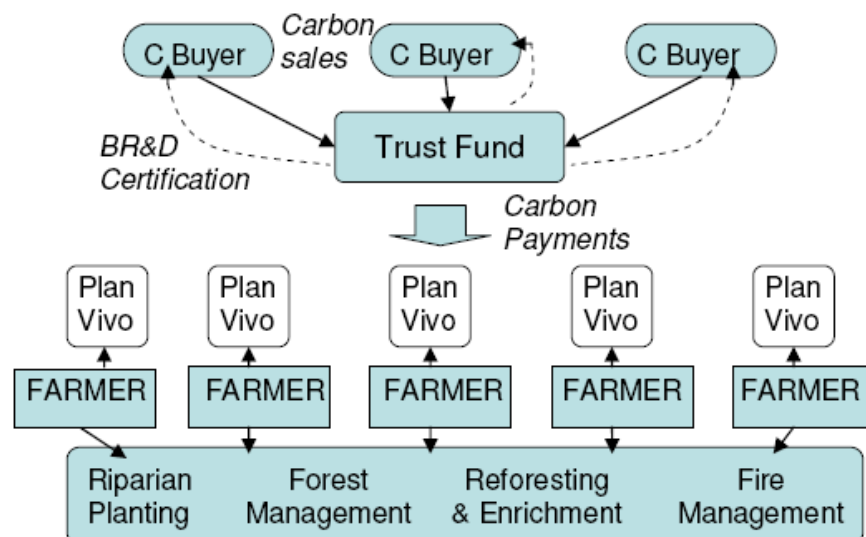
C Buyer

Carbon sales

C Buyer

C Buyer

BR&D Certification

Trust Fund

Carbon Payments

Plan Vivo

Plan Vivo

Plan Vivo

Plan Vivo

Plan Vivo

FARMER

FARMER

FARMER

FARMER

FARMER

Riparian Planting

Forest Management

Reforesting & Enrichment

Fire Management